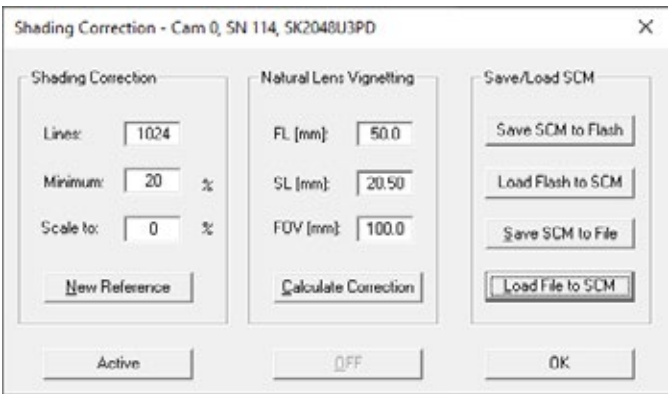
Shading Correction - Cam 0, SN 114, SK2048U3PD

×

Shading Correction

Lines: 1024

Minimum: 20 %

Scale to: 0 %

New Reference

Natural Lens Vignetting

FL [mm]: 50.0

SL [mm]: 20.50

FOV [mm]: 100.0

Calculate Correction

Save/Load SCM

Save SCM to Flash

Load Flash to SCM

Save SCM to File

Load File to SCM

Active

OFF

OK